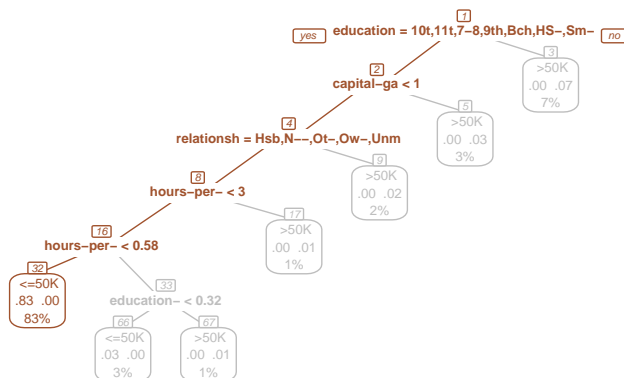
1
yes education = 10t,11t,7–8,9th,Bch,HS–,Sm– no

3
>50K
.00 .07
7%

2
capital–ga < 1

5
>50K
.00 .03
3%

4
relationsh = Hsb,N––,Ot–,Ow–,Unm

9
>50K
.00 .02
2%

8
hours–per– < 3

17
>50K
.00 .01
1%

16
hours–per– < 0.58

32
<=50K
.83 .00
83%

33
education– < 0.32

66
<=50K
.03 .00
3%

67
>50K
.00 .01
1%